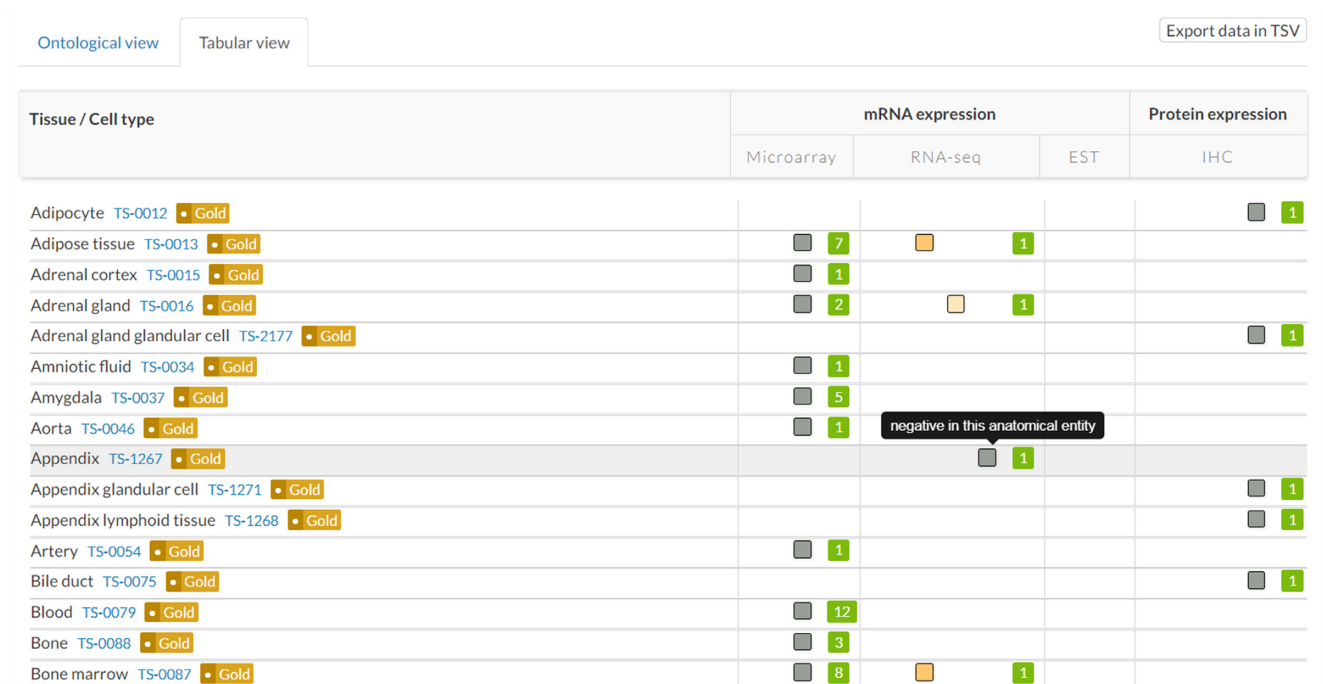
Ontological view | Tabular view | Export data in TSV

| Tissue / Cell type | mRNA expression: Microarray | mRNA expression: RNA-seq | mRNA expression: EST | Protein expression: IHC |
|---|---|---|---|---|
| Adipocyte TS-0012 Gold | | | | 1 |
| Adipose tissue TS-0013 Gold | 7 | 1 | | |
| Adrenal cortex TS-0015 Gold | 1 | | | |
| Adrenal gland TS-0016 Gold | 2 | 1 | | |
| Adrenal gland glandular cell TS-2177 Gold | | | | 1 |
| Amniotic fluid TS-0034 Gold | 1 | | | |
| Amygdala TS-0037 Gold | 5 | | | |
| Aorta TS-0046 Gold | 1 | | | |
| Appendix TS-1267 Gold | | 1 | | |
| Appendix glandular cell TS-1271 Gold | | | | 1 |
| Appendix lymphoid tissue TS-1268 Gold | | | | 1 |
| Artery TS-0054 Gold | 1 | | | |
| Bile duct TS-0075 Gold | | | | 1 |
| Blood TS-0079 Gold | 12 | | | |
| Bone TS-0088 Gold | 3 | | | |
| Bone marrow TS-0087 Gold | 8 | 1 | | |

negative in this anatomical entity